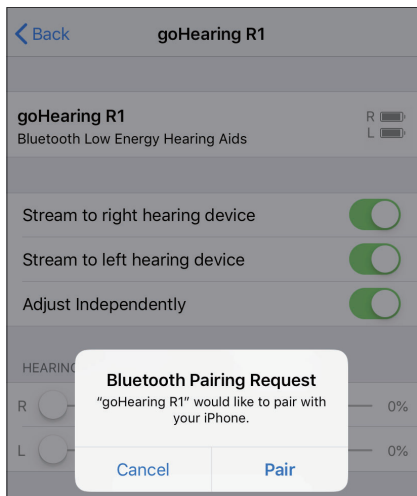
Back

goHearing R1

goHearing R1

Bluetooth Low Energy Hearing Aids

R

L

Stream to right hearing device

Stream to left hearing device

Adjust Independently

HEARING

R

0%

L

0%

Bluetooth Pairing Request

“goHearing R1” would like to pair with your iPhone.

Cancel

Pair